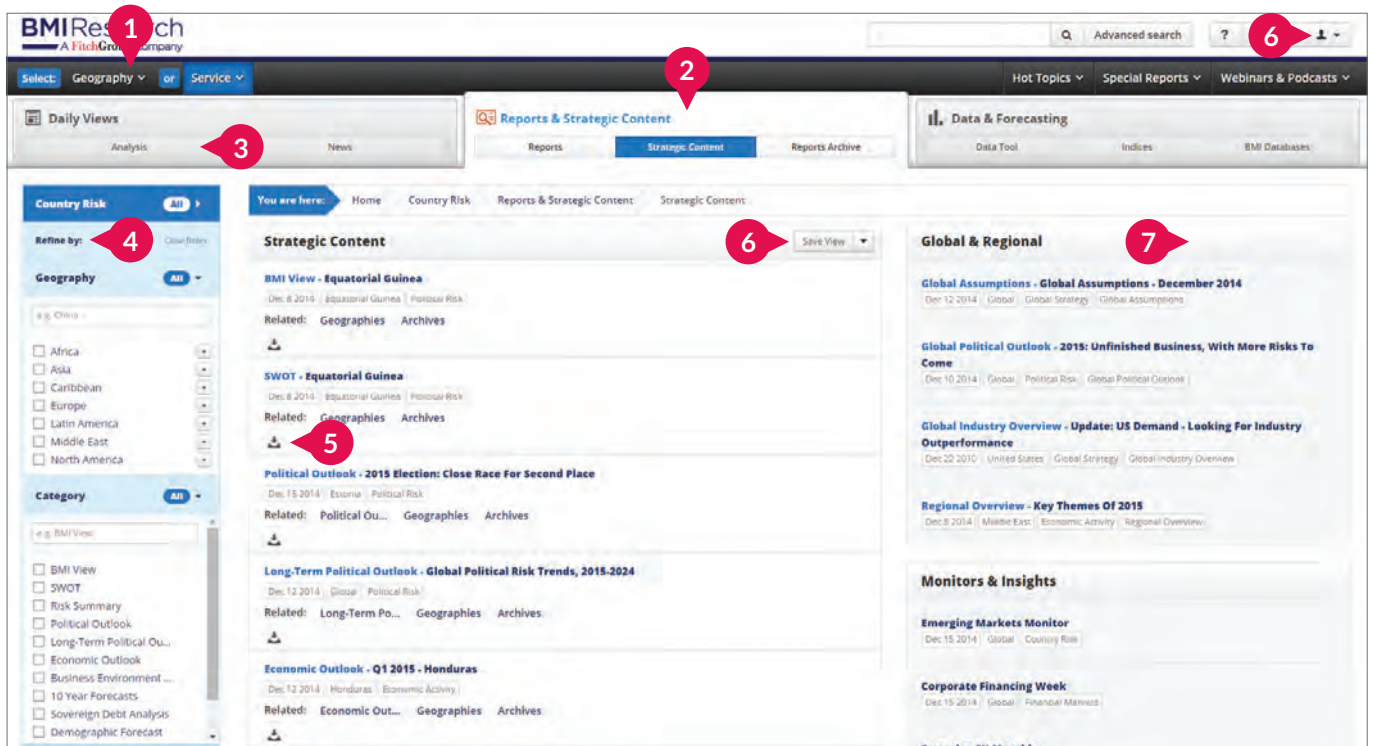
BMI Research
A FitchGroup Company

1

Advanced search ? 6

Select: Geography or Service

2

Hot Topics Special Reports Webinars & Podcasts

Daily Views
Analysis News

3

Reports & Strategic Content
Reports Strategic Content Reports Archive

Data & Forecasting
Data Tool Indices BMI Databases

Country Risk All

Refine by: 4 Clear filters

Geography All

e.g. China

Africa
Asia
Caribbean
Europe
Latin America
Middle East
North America

Category All

e.g. BMI View

BMI View
SWOT
Risk Summary
Political Outlook
Long-Term Political Ou...
Economic Outlook
Business Environment ...
10 Year Forecasts
Sovereign Debt Analysis
Demographic Forecast

You are here: Home Country Risk Reports & Strategic Content Strategic Content

Strategic Content

6 Save View

BMI View - Equatorial Guinea
Dec 8 2014 Equatorial Guinea Political Risk
Related: Geographies Archives

SWOT - Equatorial Guinea
Dec 8 2014 Equatorial Guinea Political Risk
Related: Geographies Archives

5

Political Outlook - 2015 Election: Close Race For Second Place
Dec 15 2014 Estonia Political Risk
Related: Political Ou... Geographies Archives

Long-Term Political Outlook - Global Political Risk Trends, 2015-2024
Dec 12 2014 Global Political Risk
Related: Long-Term Po... Geographies Archives

Economic Outlook - Q1 2015 - Honduras
Dec 12 2014 Honduras Economic Activity
Related: Economic Out... Geographies Archives

Global & Regional

7

Global Assumptions - Global Assumptions - December 2014
Dec 12 2014 Global Global Strategy Global Assumptions

Global Political Outlook - 2015: Unfinished Business, With More Risks To Come
Dec 10 2014 Global Political Risk Global Political Outlook

Global Industry Overview - Update: US Demand - Looking For Industry Outperformance
Dec 22 2010 United States Global Strategy Global Industry Overview

Regional Overview - Key Themes Of 2015
Dec 8 2014 Middle East Economic Activity Regional Overview

Monitors & Insights

Emerging Markets Monitor
Dec 15 2014 Global Country Risk

Corporate Financing Week
Dec 15 2014 Global Financial Markets